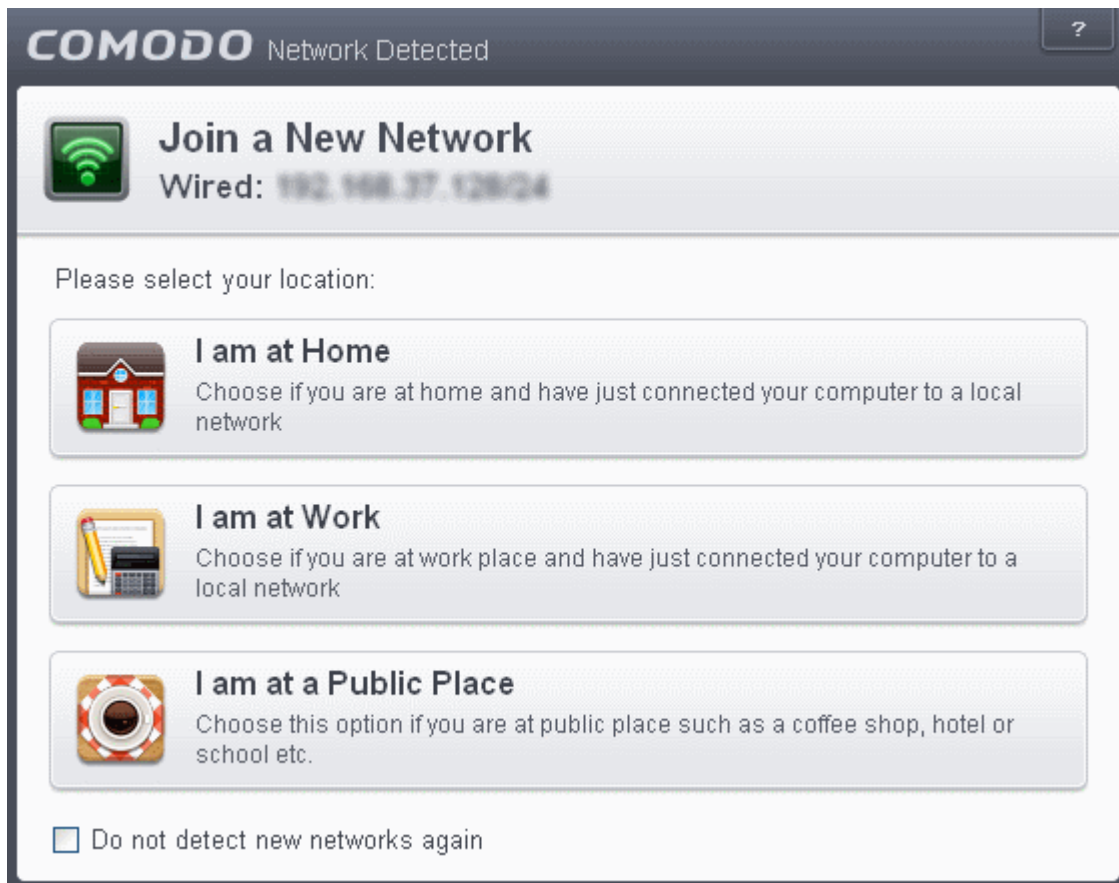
COMODO Network Detected

?

Join a New Network

Wired: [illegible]

Please select your location:

I am at Home

Choose if you are at home and have just connected your computer to a local network

I am at Work

Choose if you are at work place and have just connected your computer to a local network

I am at a Public Place

Choose this option if you are at public place such as a coffee shop, hotel or school etc.

Do not detect new networks again